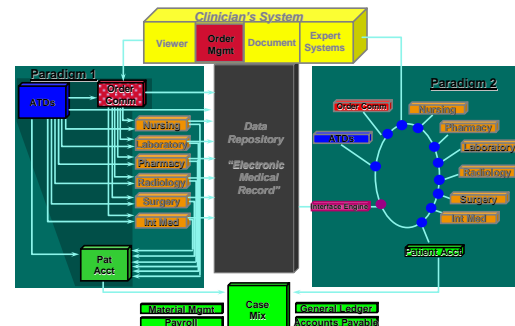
Clinician's System

Viewer
Order Mgmt
Document
Expert Systems

Paradigm 1

ATDs
Order Comm
Nursing
Laboratory
Pharmacy
Radiology
Surgery
Int Med
Pat Acct

Data Repository
"Electronic Medical Record"

Paradigm 2

Order Comm
Nursing
Pharmacy
ATDs
Laboratory
Radiology
Surgery
Int Med
Interface Engine
Patient Acct

Material Mgmt
Payroll
Case Mix
General Ledger
Accounts Payable